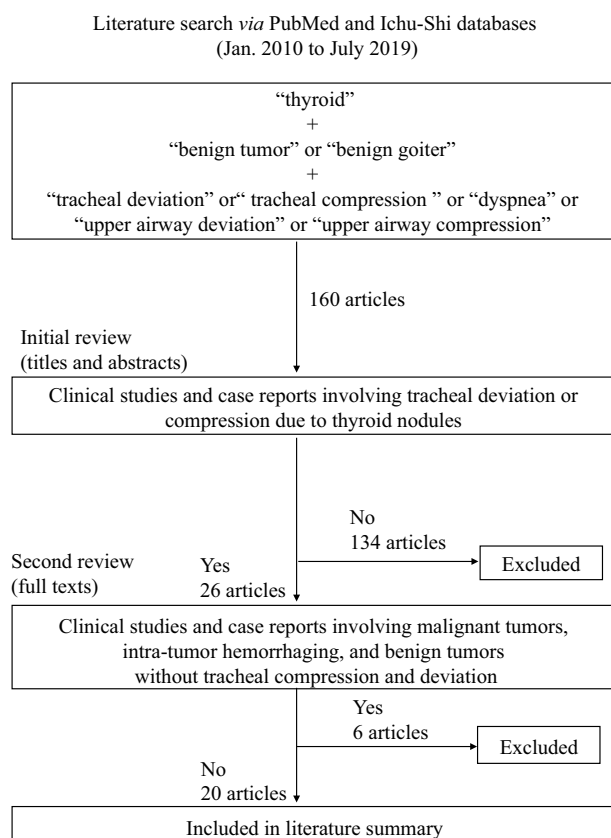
Literature search via PubMed and Ichu-Shi databases
(Jan. 2010 to July 2019)

"thyroid"
+
"benign tumor" or "benign goiter"
+
"tracheal deviation" or" tracheal compression " or "dyspnea" or "upper airway deviation" or "upper airway compression"

160 articles

Initial review
(titles and abstracts)

Clinical studies and case reports involving tracheal deviation or compression due to thyroid nodules

No
134 articles

Excluded

Second review
(full texts)

Yes
26 articles

Clinical studies and case reports involving malignant tumors, intra-tumor hemorrhaging, and benign tumors without tracheal compression and deviation

Yes
6 articles

Excluded

No
20 articles

Included in literature summary